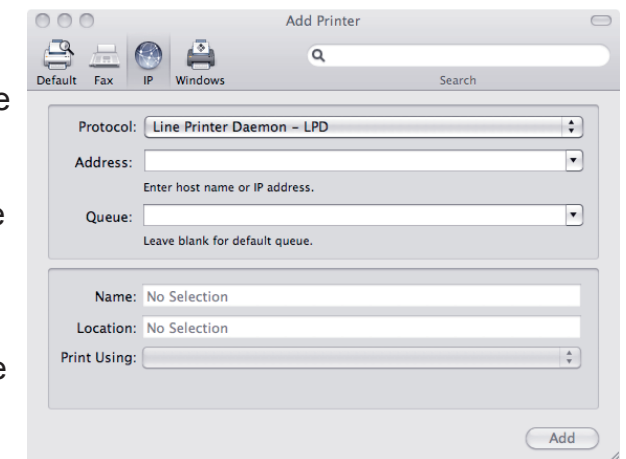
Add Printer

Default Fax IP Windows

Search

Protocol: Line Printer Daemon – LPD

Address:

Enter host name or IP address.

Queue:

Leave blank for default queue.

Name: No Selection

Location: No Selection

Print Using:

Add

e

e

e